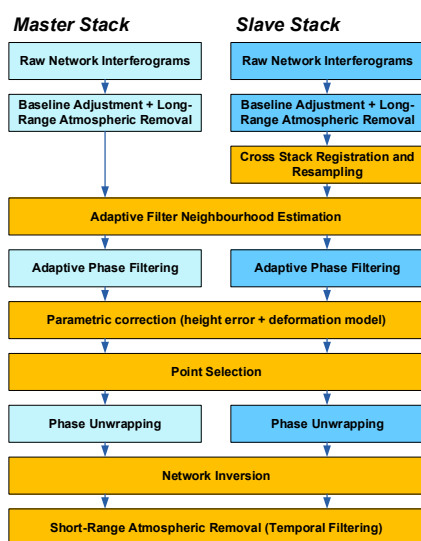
Master Stack

Slave Stack

Raw Network Interferograms

Raw Network Interferograms

Baseline Adjustment + Long-Range Atmospheric Removal

Baseline Adjustment + Long-Range Atmospheric Removal

Cross Stack Registration and Resampling

Adaptive Filter Neighbourhood Estimation

Adaptive Phase Filtering

Adaptive Phase Filtering

Parametric correction (height error + deformation model)

Point Selection

Phase Unwrapping

Phase Unwrapping

Network Inversion

Short-Range Atmospheric Removal (Temporal Filtering)